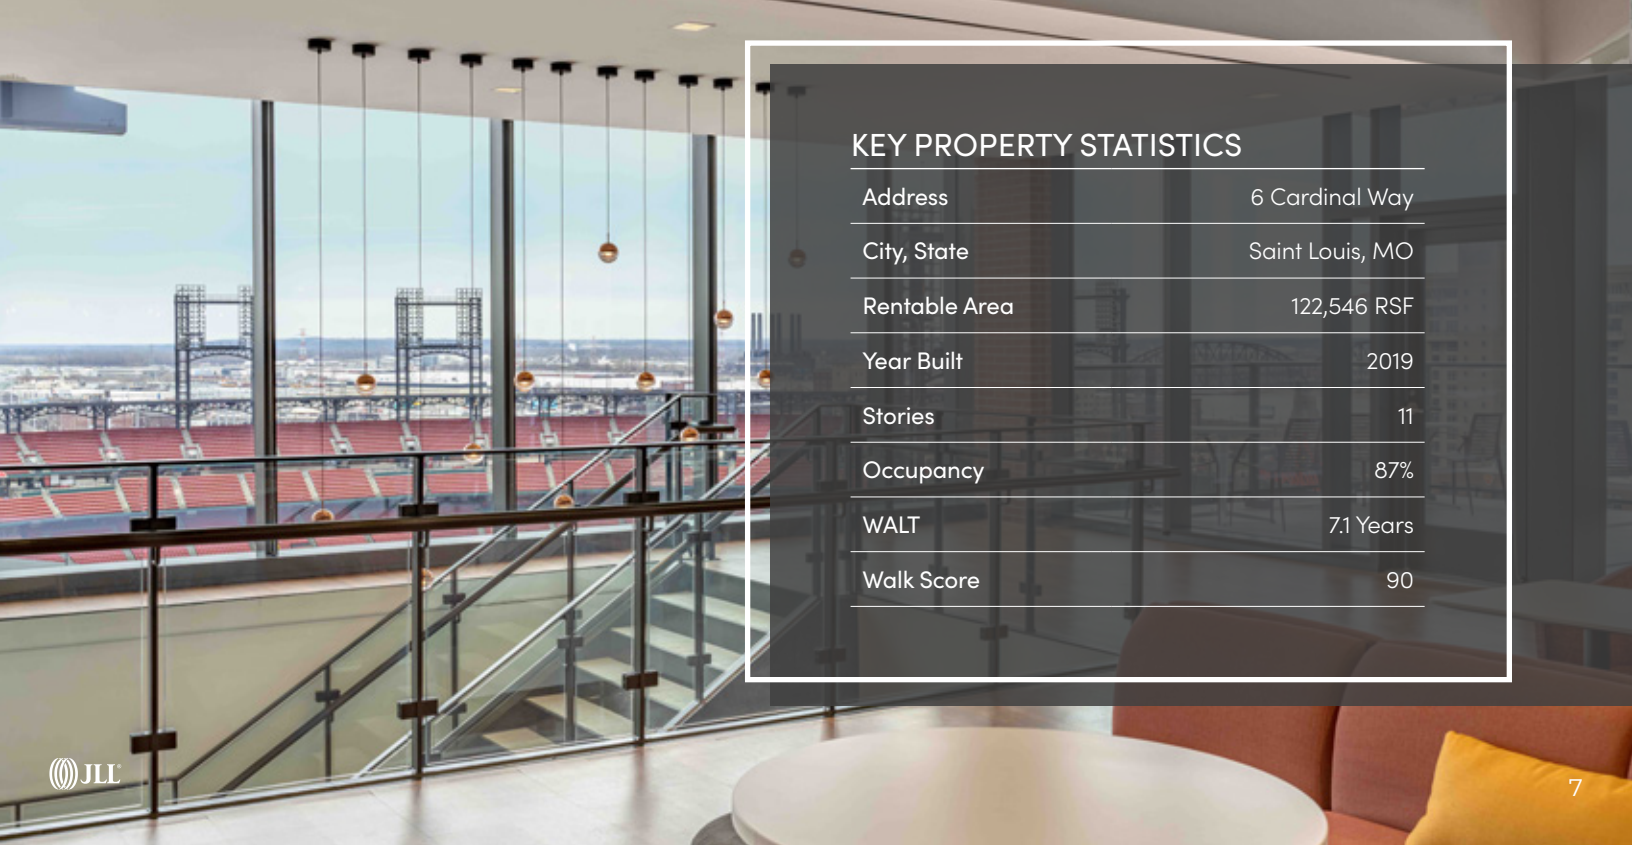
KEY PROPERTY STATISTICS

| | |
|---|---|
| Address | 6 Cardinal Way |
| City, State | Saint Louis, MO |
| Rentable Area | 122,546 RSF |
| Year Built | 2019 |
| Stories | 11 |
| Occupancy | 87% |
| WALT | 7.1 Years |
| Walk Score | 90 |

JLL

7